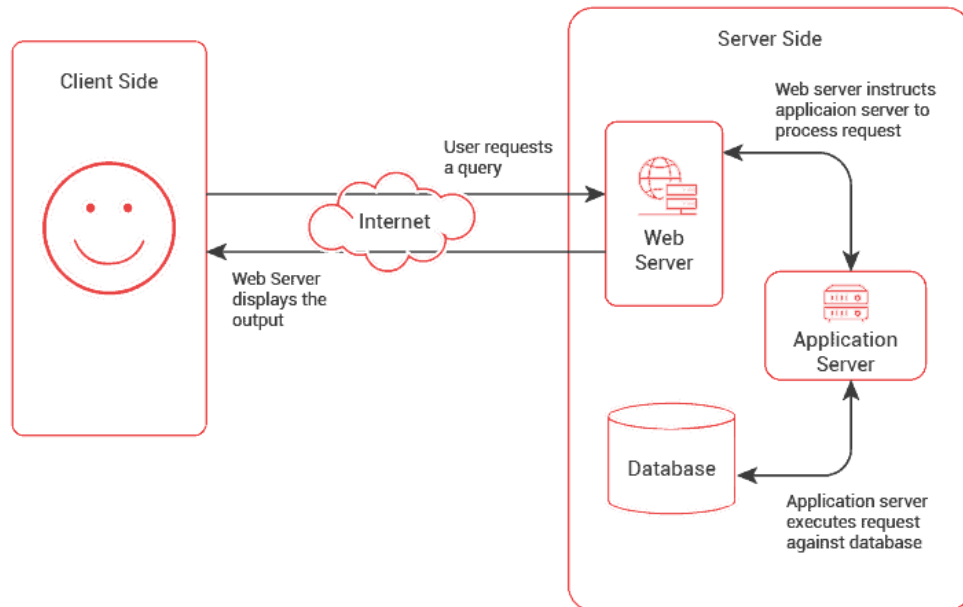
Client Side

User requests a query

Internet

Web Server displays the output

Server Side

Web server instructs applicaion server to process request

Web Server

Application Server

Database

Application server executes request against database